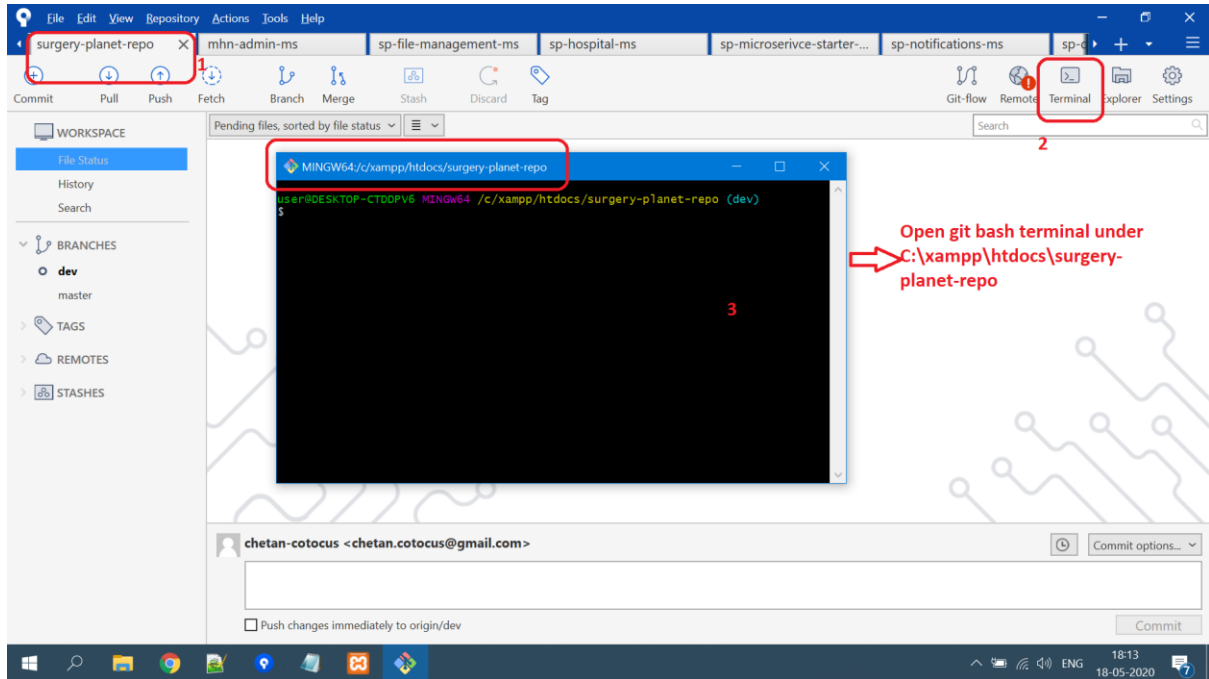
File Edit View Repository Actions Tools Help

surgery-planet-repo | mhn-admin-ms | sp-file-management-ms | sp-hospital-ms | sp-microserivce-starter-... | sp-notifications-ms | sp-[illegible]

1

Commit Pull Push Fetch Branch Merge Stash Discard Tag

Git-flow Remote Terminal Explorer Settings

2

WORKSPACE
File Status
History
Search

BRANCHES
dev
master

TAGS

REMOTES

STASHES

Pending files, sorted by file status

Search

MINGW64:/c/xampp/htdocs/surgery-planet-repo

user@DESKTOP-CTDDPV6 MINGW64 /c/xampp/htdocs/surgery-planet-repo (dev)
$

3

Open git bash terminal under C:\xampp\htdocs\surgery-planet-repo

chetan-cotocus <chetan.cotocus@gmail.com>

Commit options...

Push changes immediately to origin/dev

Commit

ENG 18:13 18-05-2020

7